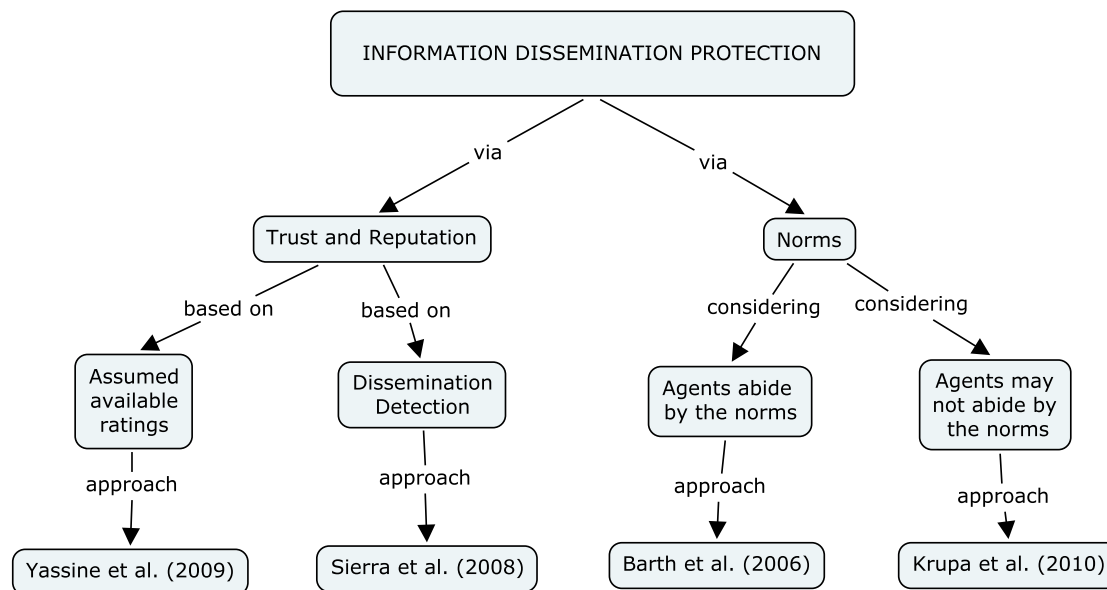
INFORMATION DISSEMINATION PROTECTION

via

via

Trust and Reputation

Norms

based on

based on

considering

considering

Assumed available ratings

Dissemination Detection

Agents abide by the norms

Agents may not abide by the norms

approach

approach

approach

approach

Yassine et al. (2009)

Sierra et al. (2008)

Barth et al. (2006)

Krupa et al. (2010)